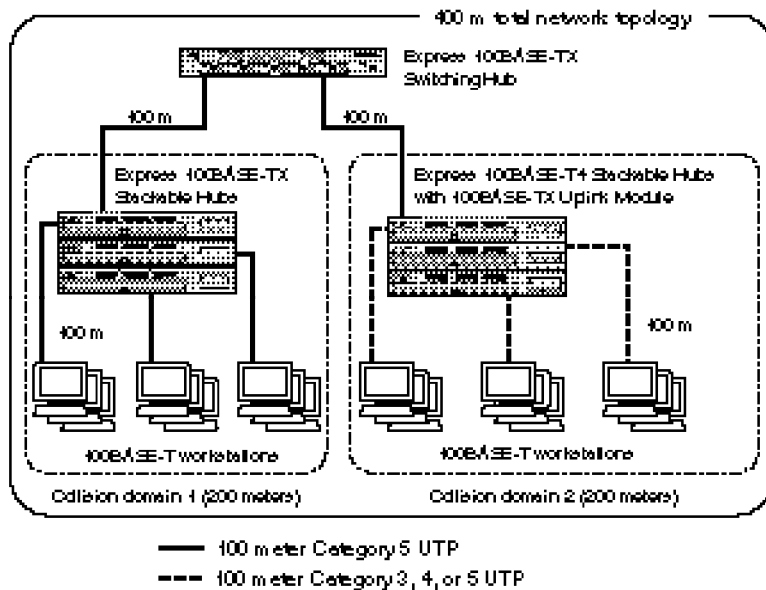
400 m total network topology

Express 100BASE-TX Switching Hub

100 m

100 m

Express 100BASE-TX Stackable Hubs

Express 100BASE-T4 Stackable Hubs with 100BASE-TX Uplink Module

100 m

100 m

100BASE-T workstations

100BASE-T workstations

Collision domain 1 (200 meters)

Collision domain 2 (200 meters)

100 meter Category 5 UTP

100 meter Category 3, 4, or 5 UTP